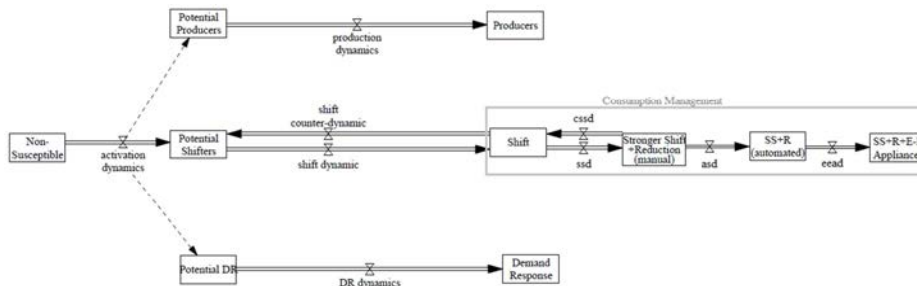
Potential Producers

production dynamics

Producers

Consumption Management

shift counter-dynamic

cssd

Non-Susceptible

activation dynamics

Potential Shifters

Shift

Stronger Shift +Reduction (manual)

SS+R (automated)

SS+R+E-Appliance

shift dynamic

ssd

asd

eead

Potential DR

DR dynamics

Demand Response